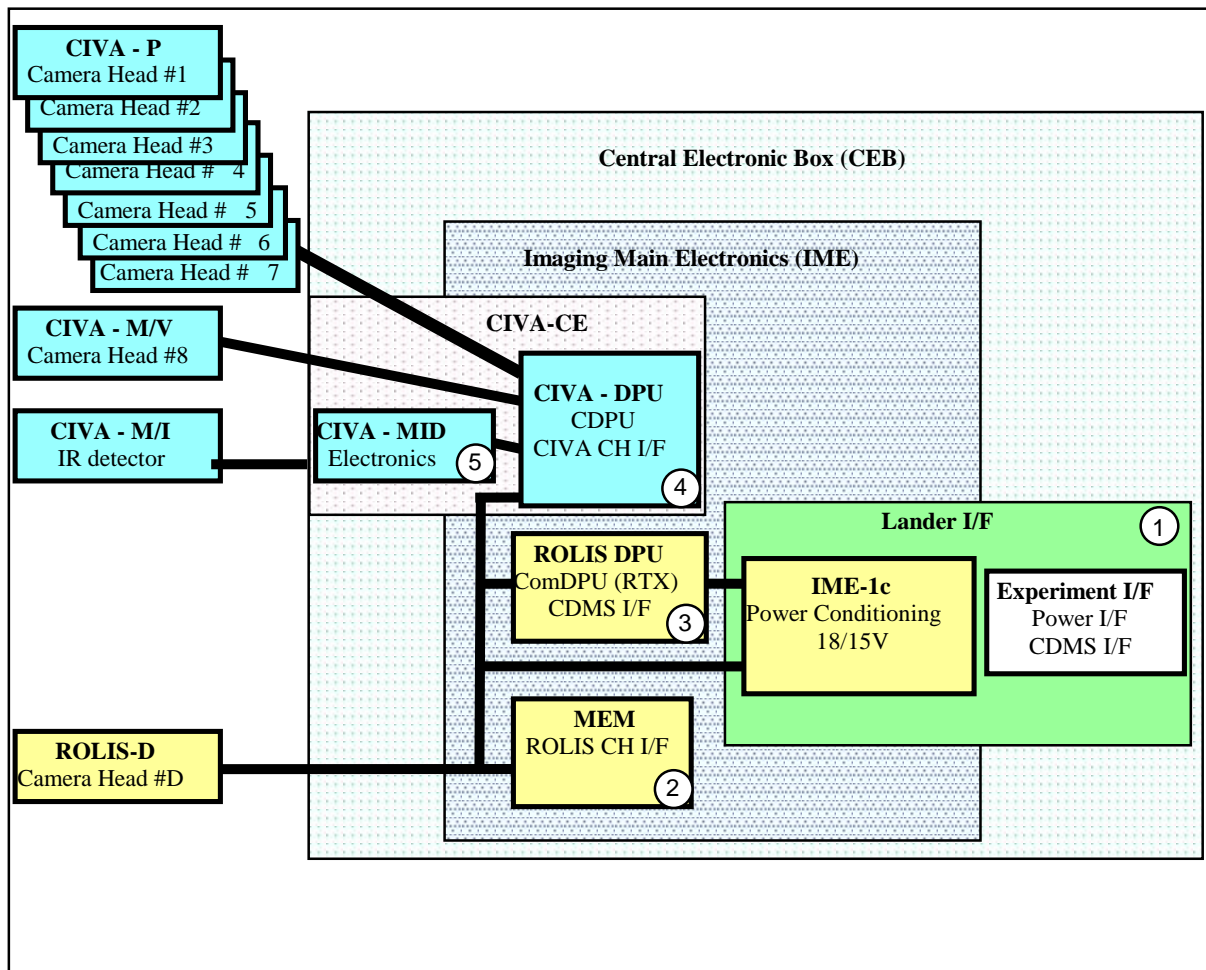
CIVA - P
Camera Head #1
Camera Head #2
Camera Head #3
Camera Head # 4
Camera Head # 5
Camera Head # 6
Camera Head # 7

Central Electronic Box (CEB)

Imaging Main Electronics (IME)

CIVA-CE

CIVA - M/V
Camera Head #8

CIVA - DPU
CDPU
CIVA CH I/F
4

CIVA - M/I
IR detector

CIVA - MID
Electronics
5

Lander I/F
1

ROLIS DPU
ComDPU (RTX)
CDMS I/F
3

IME-1c
Power Conditioning
18/15V

Experiment I/F
Power I/F
CDMS I/F

MEM
ROLIS CH I/F
2

ROLIS-D
Camera Head #D